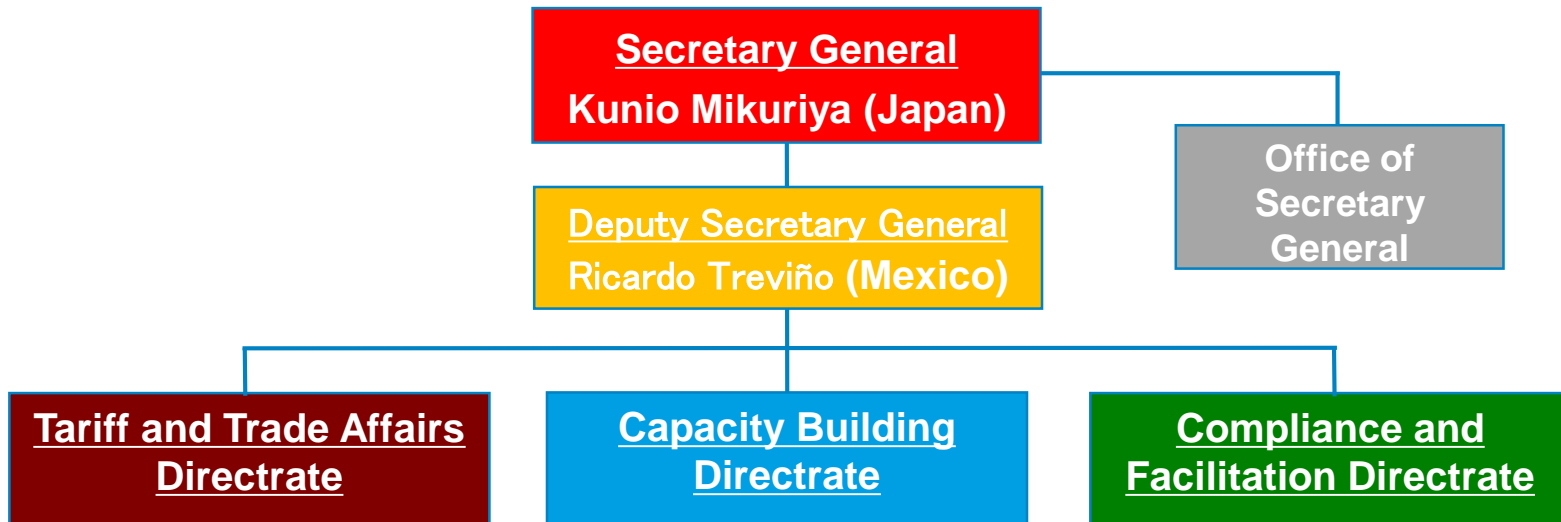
Secretary General
Kunio Mikuriya (Japan)

Office of Secretary General

Deputy Secretary General
Ricardo Treviño (Mexico)

Tariff and Trade Affairs Directrate

Capacity Building Directrate

Compliance and Facilitation Directrate